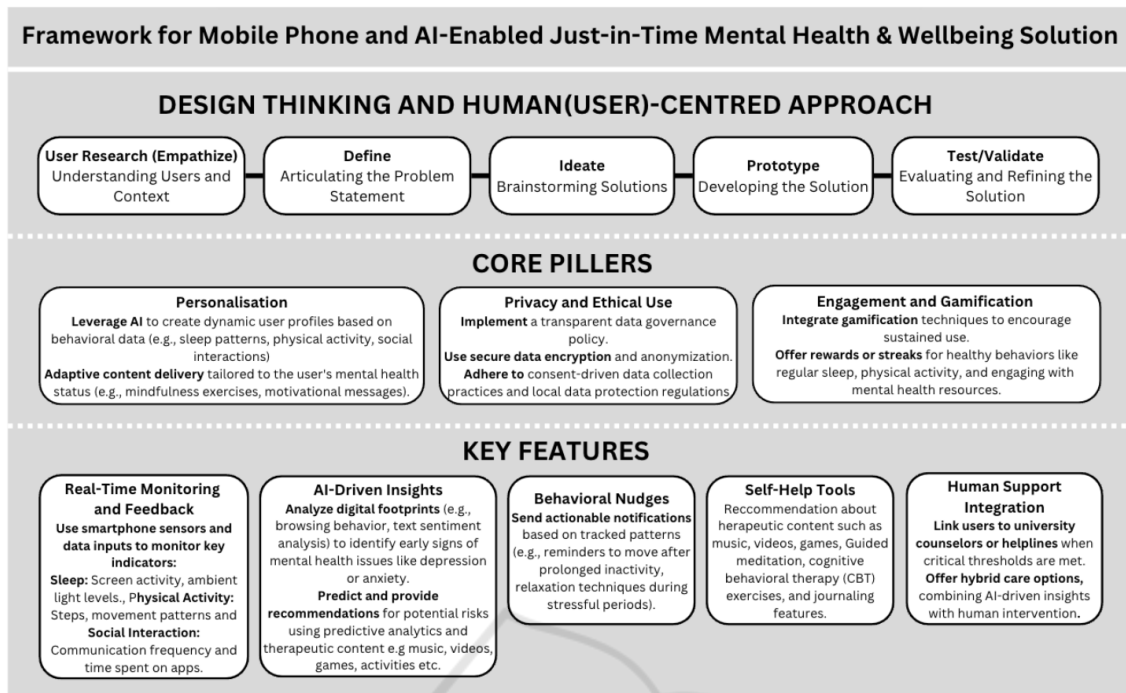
Framework for Mobile Phone and AI-Enabled Just-in-Time Mental Health & Wellbeing Solution

DESIGN THINKING AND HUMAN(USER)-CENTRED APPROACH

User Research (Empathize)
Understanding Users and Context

Define
Articulating the Problem Statement

Ideate
Brainstorming Solutions

Prototype
Developing the Solution

Test/Validate
Evaluating and Refining the Solution

CORE PILLERS

Personalisation
Leverage AI to create dynamic user profiles based on behavioral data (e.g., sleep patterns, physical activity, social interactions)
Adaptive content delivery tailored to the user's mental health status (e.g., mindfulness exercises, motivational messages).

Privacy and Ethical Use
Implement a transparent data governance policy.
Use secure data encryption and anonymization.
Adhere to consent-driven data collection practices and local data protection regulations

Engagement and Gamification
Integrate gamification techniques to encourage sustained use.
Offer rewards or streaks for healthy behaviors like regular sleep, physical activity, and engaging with mental health resources.

KEY FEATURES

Real-Time Monitoring and Feedback
Use smartphone sensors and data inputs to monitor key indicators:
Sleep: Screen activity, ambient light levels., Physical Activity: Steps, movement patterns and Social Interaction: Communication frequency and time spent on apps.

AI-Driven Insights
Analyze digital footprints (e.g., browsing behavior, text sentiment analysis) to identify early signs of mental health issues like depression or anxiety.
Predict and provide recommendations for potential risks using predictive analytics and therapeutic content e.g music, videos, games, activities etc.

Behavioral Nudges
Send actionable notifications based on tracked patterns (e.g., reminders to move after prolonged inactivity, relaxation techniques during stressful periods).

Self-Help Tools
Reccommendation about herapeutic content such as music, videos, games, Guided meditation, cognitive behavioral therapy (CBT) exercises, and journaling features.

Human Support Integration
Link users to university counselors or helplines when critical thresholds are met.
Offer hybrid care options, combining AI-driven insights with human intervention.